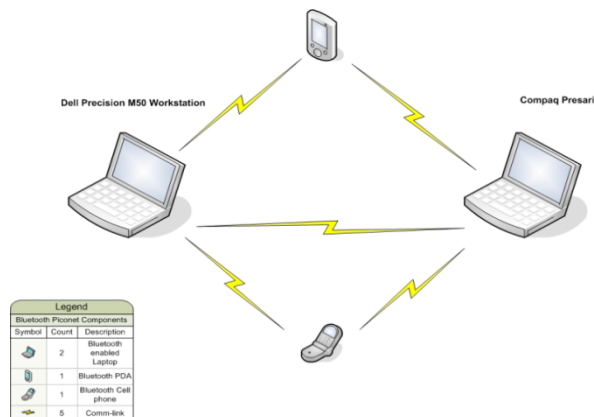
Dell Precision M50 Workstation

Compaq Presari

| Legend | | |
|---|---|---|
| Bluetooth Piconet Components | | |
| Symbol | Count | Description |
| | 2 | Bluetooth enabled Laptop |
| | 1 | Bluetooth PDA |
| | 1 | Bluetooth Cell phone |
| | 5 | Comm-link |